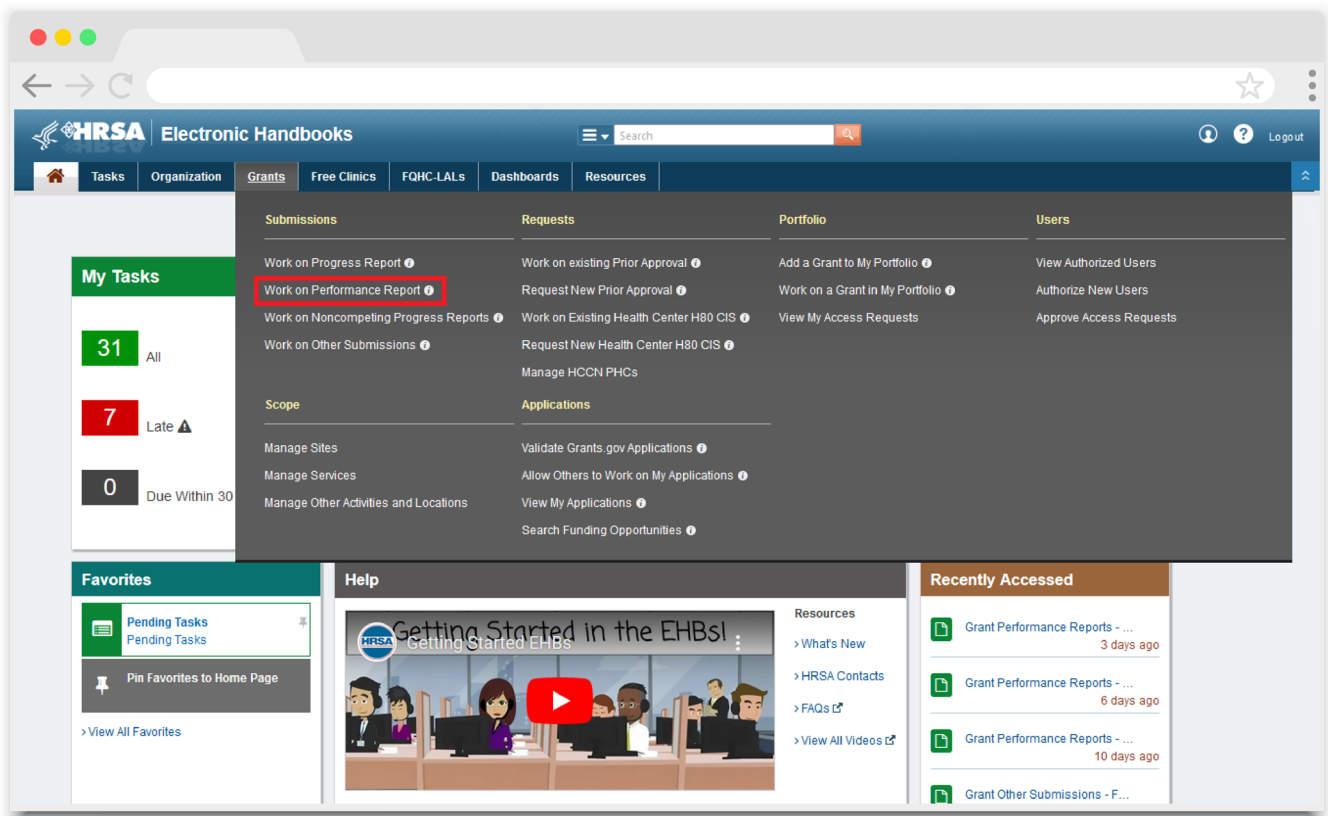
HRSA Electronic Handbooks

Search

Logout

Tasks Organization Grants Free Clinics FQHC-LALs Dashboards Resources

Submissions

Work on Progress Report

Work on Performance Report

Work on Noncompeting Progress Reports

Work on Other Submissions

Requests

Work on existing Prior Approval

Request New Prior Approval

Work on Existing Health Center H80 CIS

Request New Health Center H80 CIS

Manage HCCN PHCs

Portfolio

Add a Grant to My Portfolio

Work on a Grant in My Portfolio

View My Access Requests

Users

View Authorized Users

Authorize New Users

Approve Access Requests

Scope

Manage Sites

Manage Services

Manage Other Activities and Locations

Applications

Validate Grants.gov Applications

Allow Others to Work on My Applications

View My Applications

Search Funding Opportunities

My Tasks

31 All

7 Late

0 Due Within 30

Favorites

Pending Tasks
Pending Tasks

Pin Favorites to Home Page

› View All Favorites

Help

Getting Started in the EHBs!

Getting Started EHBs

Resources

› What's New

› HRSA Contacts

› FAQs

› View All Videos

Recently Accessed

Grant Performance Reports - ...
3 days ago

Grant Performance Reports - ...
6 days ago

Grant Performance Reports - ...
10 days ago

Grant Other Submissions - F...